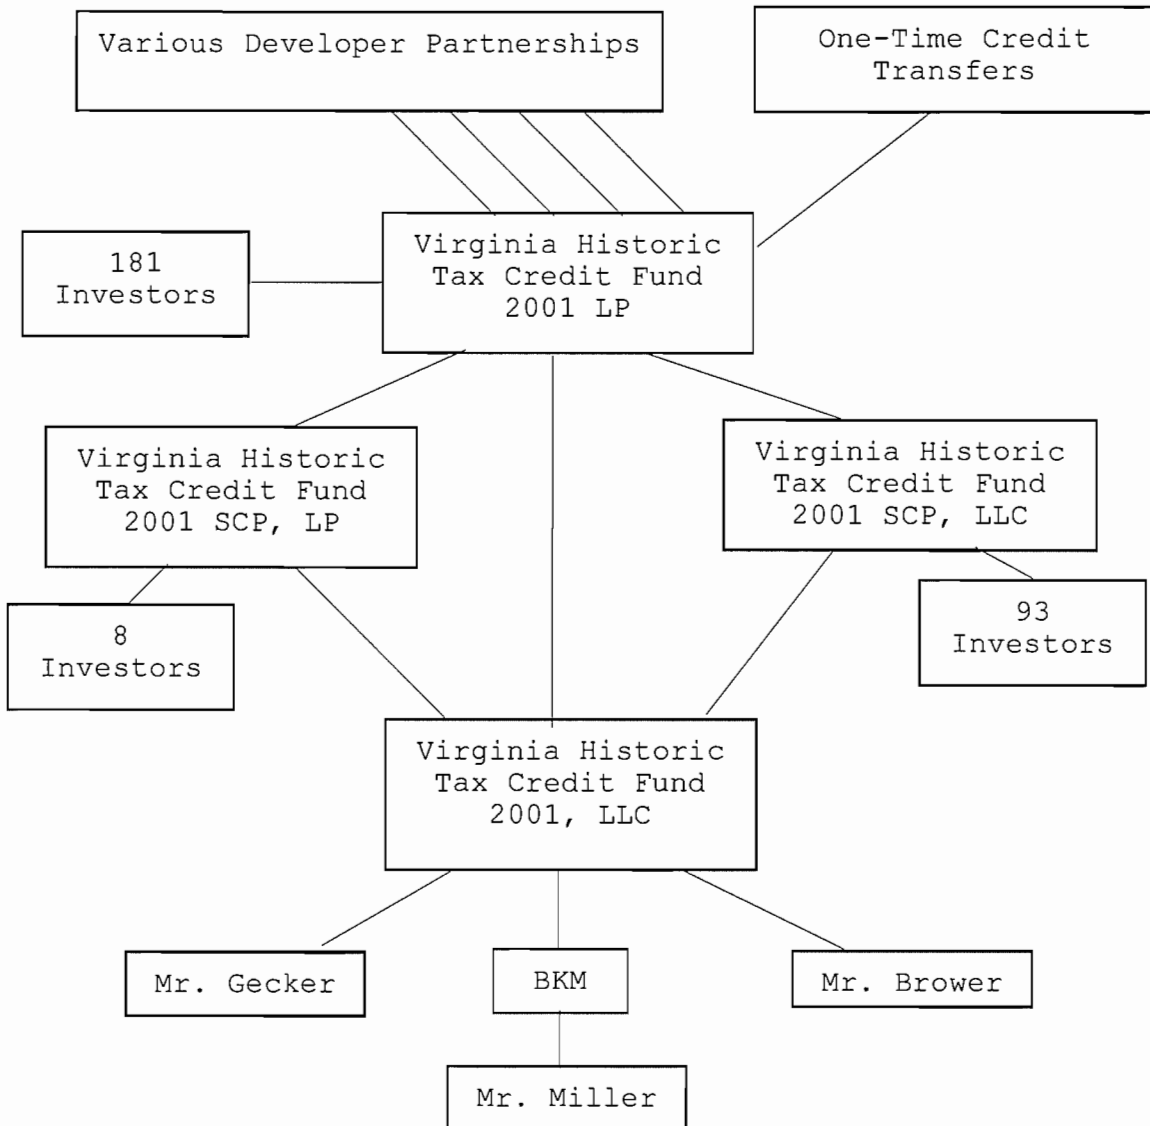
Various Developer Partnerships

One-Time Credit Transfers

181 Investors

Virginia Historic Tax Credit Fund 2001 LP

Virginia Historic Tax Credit Fund 2001 SCP, LP

Virginia Historic Tax Credit Fund 2001 SCP, LLC

8 Investors

93 Investors

Virginia Historic Tax Credit Fund 2001, LLC

Mr. Gecker

BKM

Mr. Brower

Mr. Miller